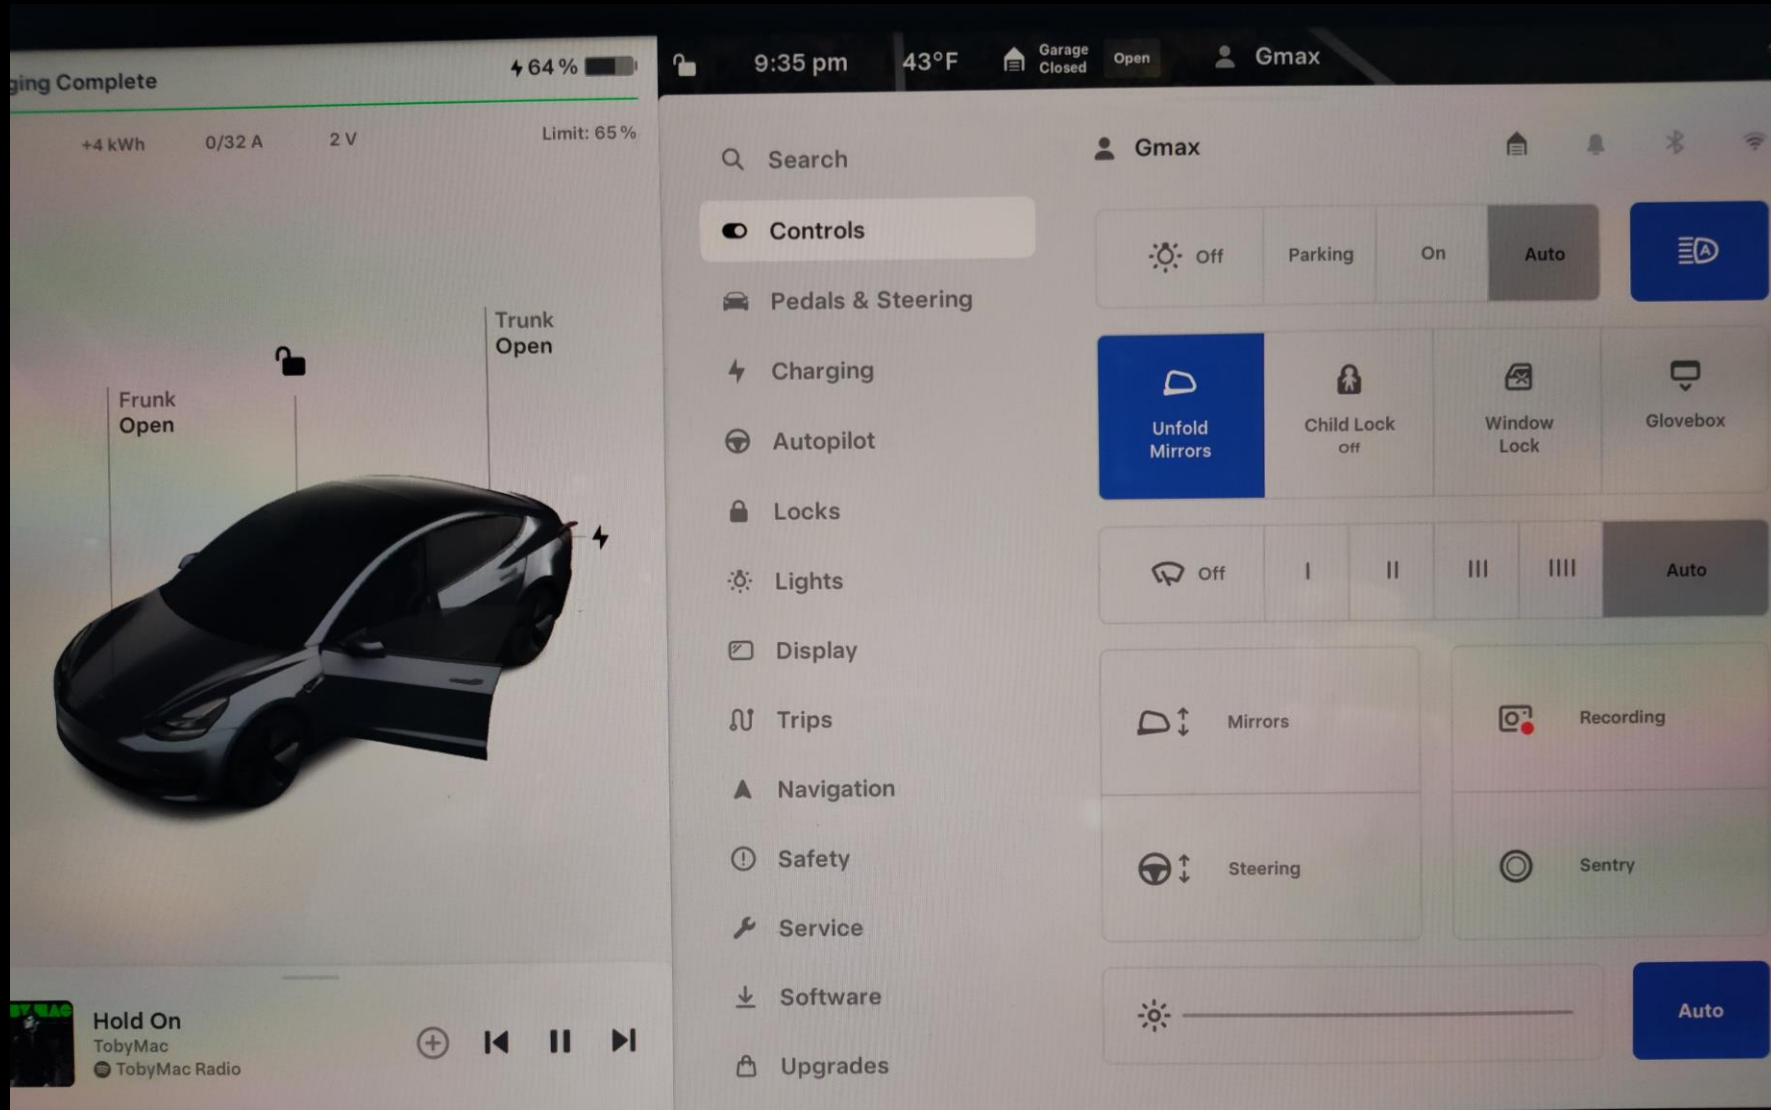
ging Complete

64 %

+4 kWh 0/32 A 2 V Limit: 65 %

Trunk Open

Frunk Open

9:35 pm 43°F Garage Closed Open Gmax

Search

Controls

Pedals & Steering

Charging

Autopilot

Locks

Lights

Display

Trips

Navigation

Safety

Service

Software

Upgrades

Gmax

Off Parking On Auto

Unfold Mirrors

Child Lock Off

Window Lock

Glovebox

Off I II III IIII Auto

Mirrors

Recording

Steering

Sentry

Auto

Hold On
TobyMac
TobyMac Radio